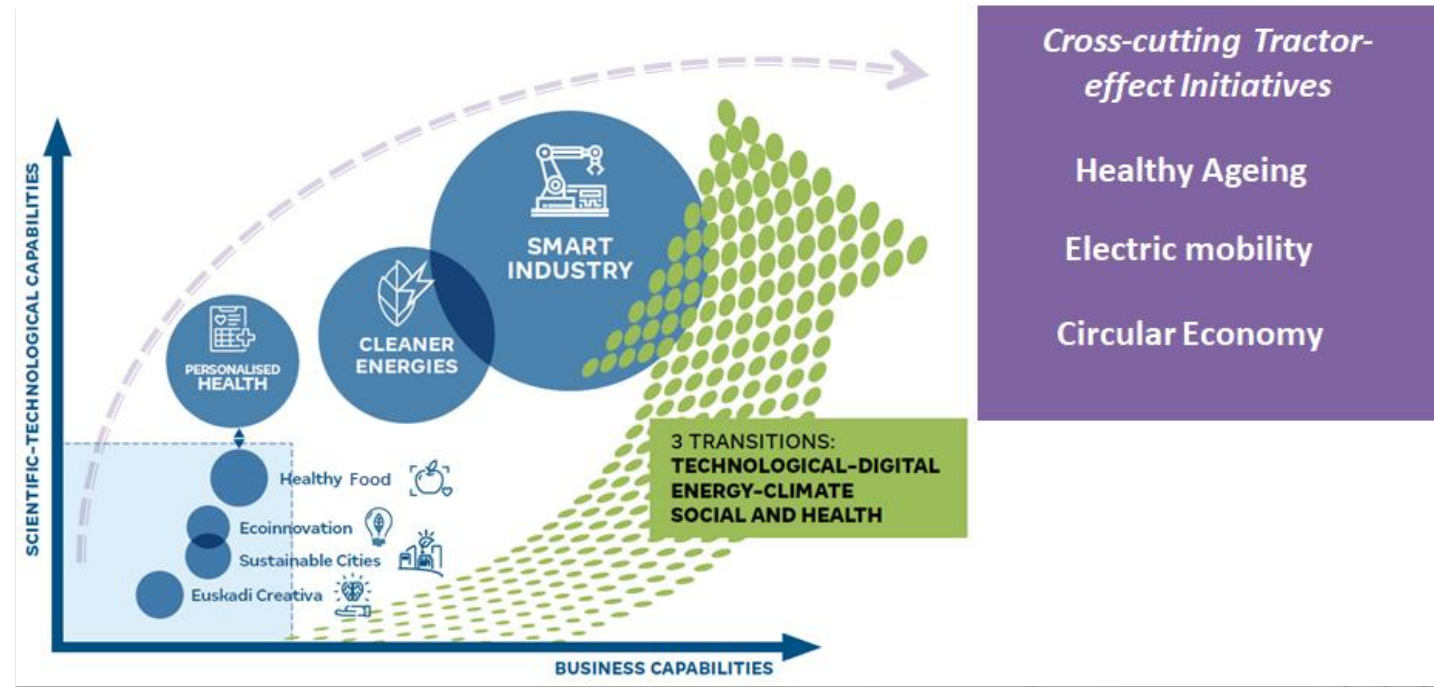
Cross-cutting Tractor-effect Initiatives

Healthy Ageing

Electric mobility

Circular Economy

SCIENTIFIC-TECHNOLOGICAL CAPABILITIES

SMART INDUSTRY

CLEANER ENERGIES

PERSONALISED HEALTH

Healthy Food

Ecoinnovation

Sustainable Cities

Euskadi Creativa

3 TRANSITIONS:
TECHNOLOGICAL-DIGITAL
ENERGY-CLIMATE
SOCIAL AND HEALTH

BUSINESS CAPABILITIES